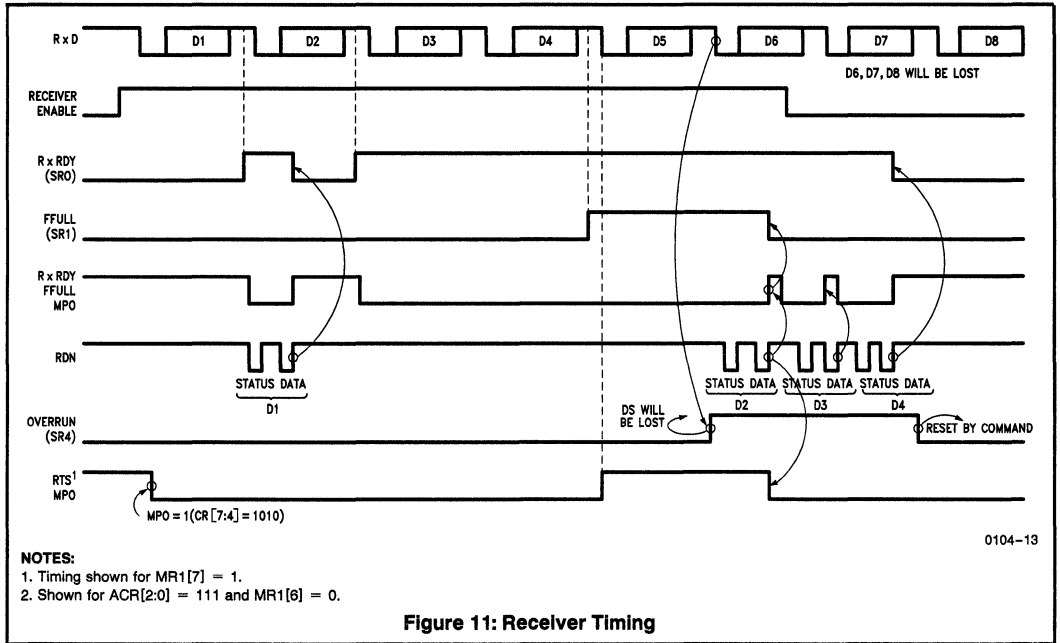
R x D
D1
D2
D3
D4
D5
D6
D7
D8
D6, D7, D8 WILL BE LOST

RECEIVER ENABLE

R x RDY (SR0)

FFULL (SR1)

R x RDY FFULL MPO

RDN
STATUS DATA
D1
STATUS DATA
D2
STATUS DATA
D3
STATUS DATA
D4

DS WILL BE LOST
OVERRUN (SR4)
RESET BY COMMAND

RTS$^1$ MPO
MPO = 1(CR[7:4] = 1010)

0104–13

NOTES:
1. Timing shown for MR1[7] = 1.
2. Shown for ACR[2:0] = 111 and MR1[6] = 0.

Figure 11: Receiver Timing